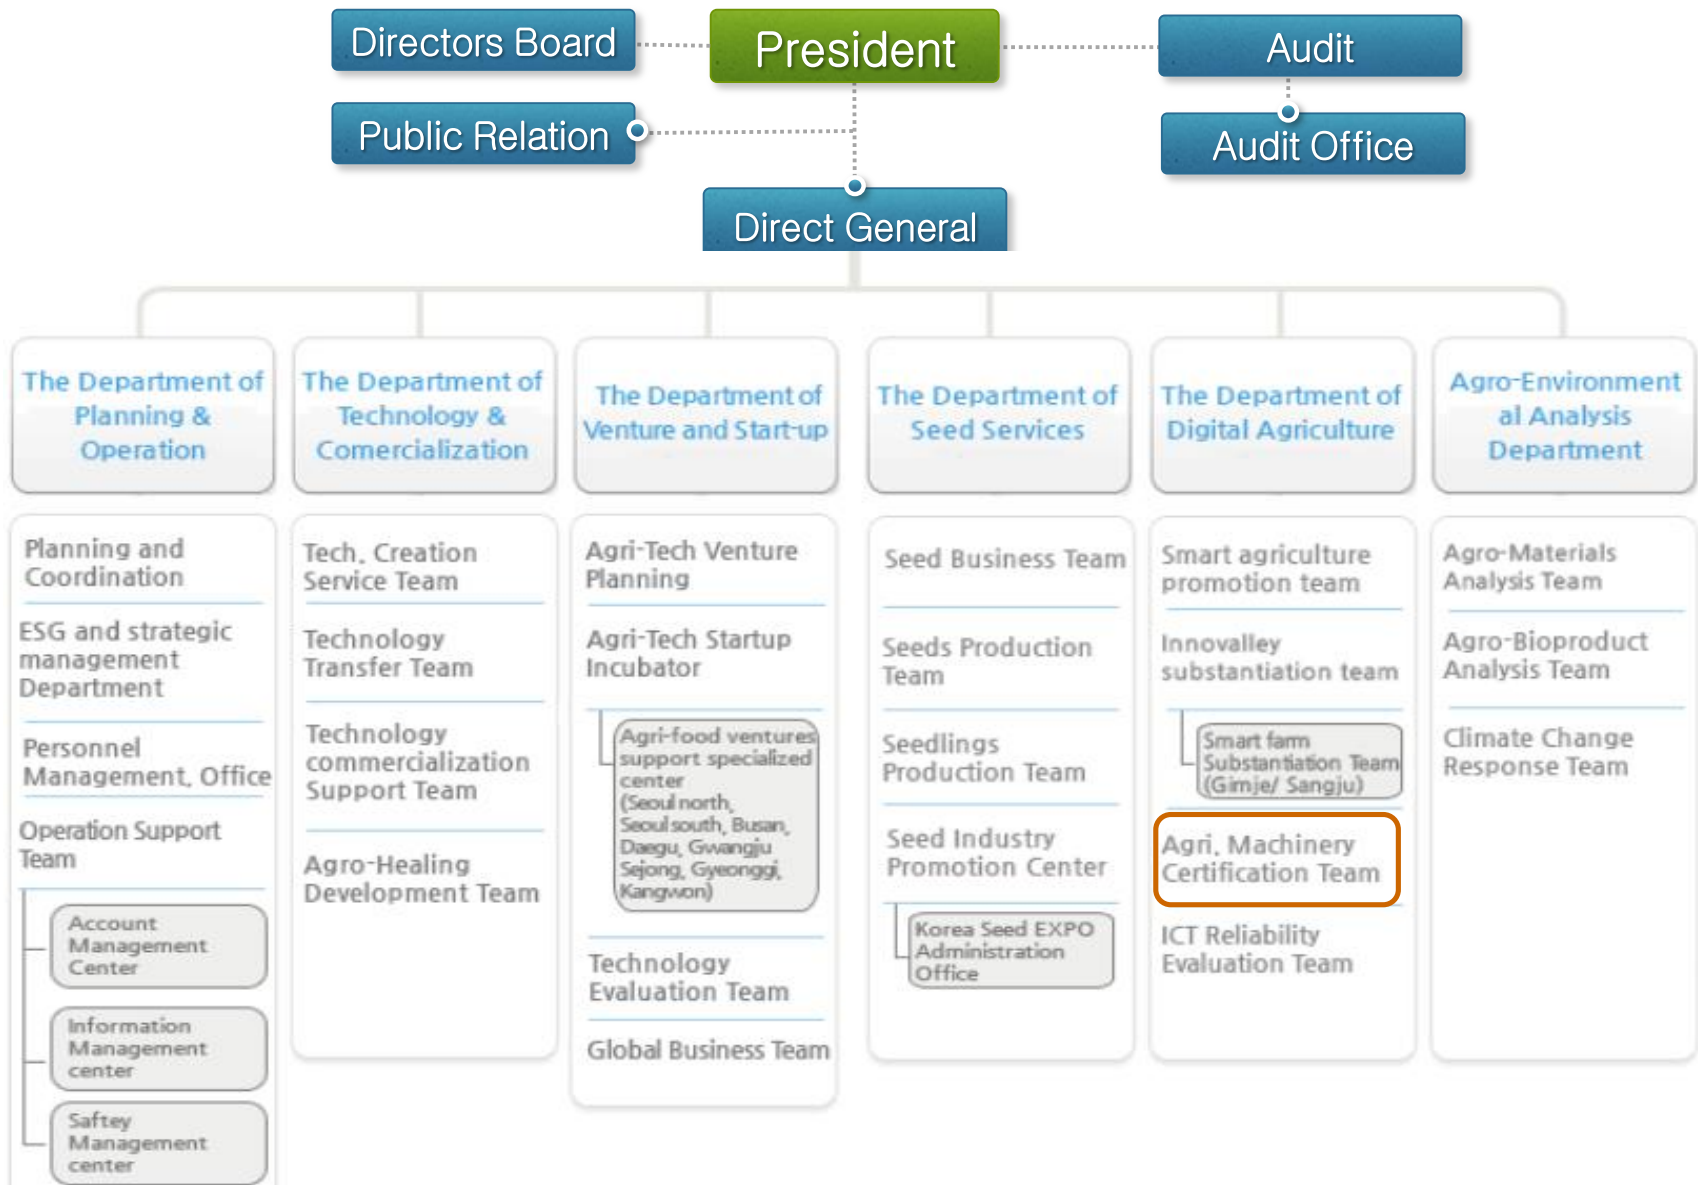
Directors Board
President
Audit
Public Relation
Audit Office
Direct General

The Department of Planning & Operation
Planning and Coordination
ESG and strategic management Department
Personnel Management, Office
Operation Support Team
Account Management Center
Information Management center
Saftey Management center

The Department of Technology & Comercialization
Tech. Creation Service Team
Technology Transfer Team
Technology commercialization Support Team
Agro-Healing Development Team

The Department of Venture and Start-up
Agri-Tech Venture Planning
Agri-Tech Startup Incubator
Agri-food ventures support specialized center (Seoul north, Seoul south, Busan, Daegu, Gwangju Sejong, Gyeonggi, Kangwon)
Technology Evaluation Team
Global Business Team

The Department of Seed Services
Seed Business Team
Seeds Production Team
Seedlings Production Team
Seed Industry Promotion Center
Korea Seed EXPO Administration Office

The Department of Digital Agriculture
Smart agriculture promotion team
Innovalley substantiation team
Smart farm Substantiation Team (Gimje/ Sangju)
Agri, Machinery Certification Team
ICT Reliability Evaluation Team

Agro-Environmental Analysis Department
Agro-Materials Analysis Team
Agro-Bioproduct Analysis Team
Climate Change Response Team